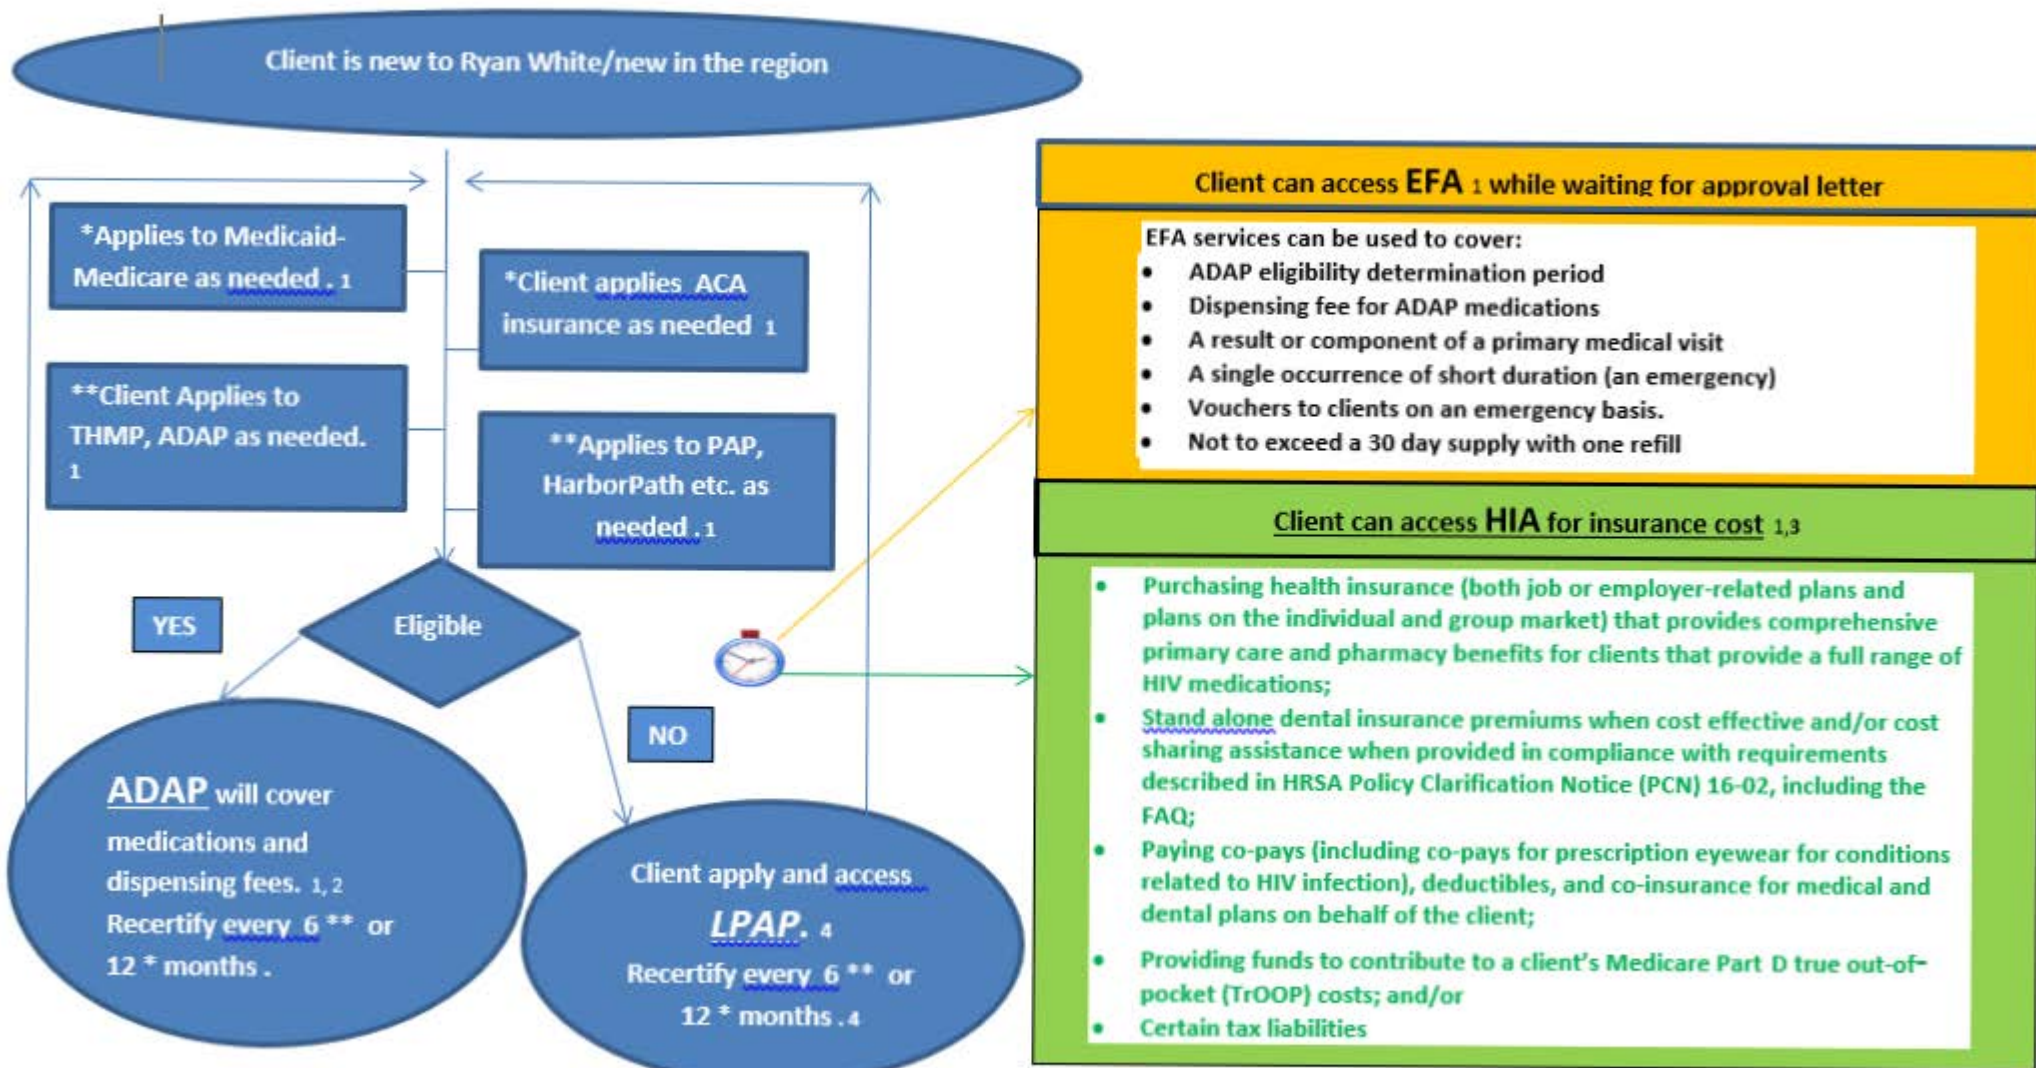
Client is new to Ryan White/new in the region

*Applies to Medicaid-Medicare as needed . 1

*Client applies ACA insurance as needed 1

**Client Applies to THMP, ADAP as needed. 1

**Applies to PAP, HarborPath etc. as needed . 1

YES

Eligible

NO

ADAP will cover medications and dispensing fees. 1, 2 Recertify every 6 ** or 12 * months .

Client apply and access LPAP. 4 Recertify every 6 ** or 12 * months . 4

Client can access EFA 1 while waiting for approval letter

EFA services can be used to cover:
- ADAP eligibility determination period
- Dispensing fee for ADAP medications
- A result or component of a primary medical visit
- A single occurrence of short duration (an emergency)
- Vouchers to clients on an emergency basis.
- Not to exceed a 30 day supply with one refill

Client can access HIA for insurance cost 1,3

- Purchasing health insurance (both job or employer-related plans and plans on the individual and group market) that provides comprehensive primary care and pharmacy benefits for clients that provide a full range of HIV medications;
- Stand alone dental insurance premiums when cost effective and/or cost sharing assistance when provided in compliance with requirements described in HRSA Policy Clarification Notice (PCN) 16-02, including the FAQ;
- Paying co-pays (including co-pays for prescription eyewear for conditions related to HIV infection), deductibles, and co-insurance for medical and dental plans on behalf of the client;
- Providing funds to contribute to a client's Medicare Part D true out-of-pocket (TrOOP) costs; and/or
- Certain tax liabilities